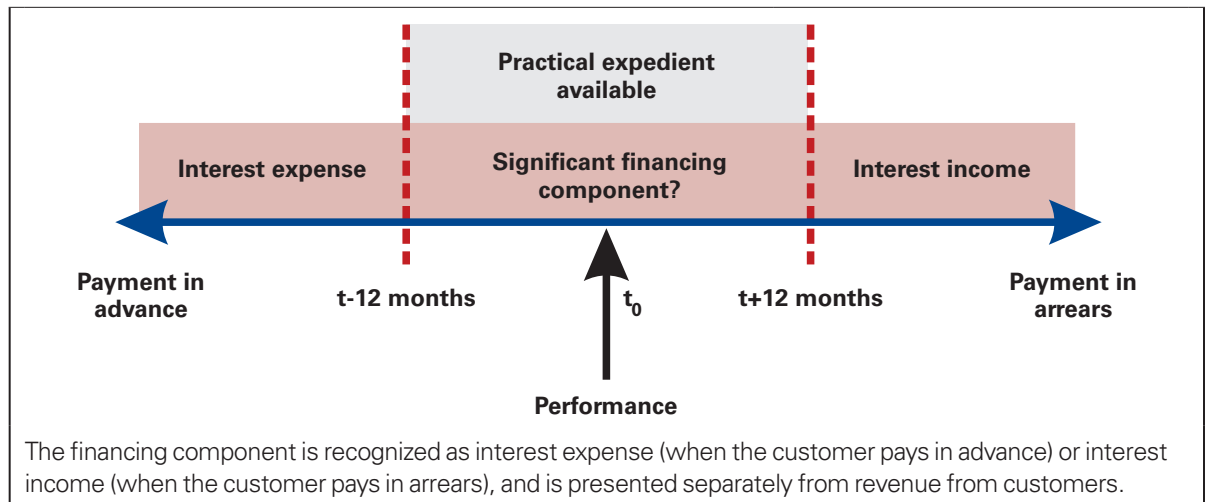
Practical expedient available

Interest expense

Significant financing component?

Interest income

Payment in advance

t-12 months

$t_0$

t+12 months

Payment in arrears

Performance

The financing component is recognized as interest expense (when the customer pays in advance) or interest income (when the customer pays in arrears), and is presented separately from revenue from customers.